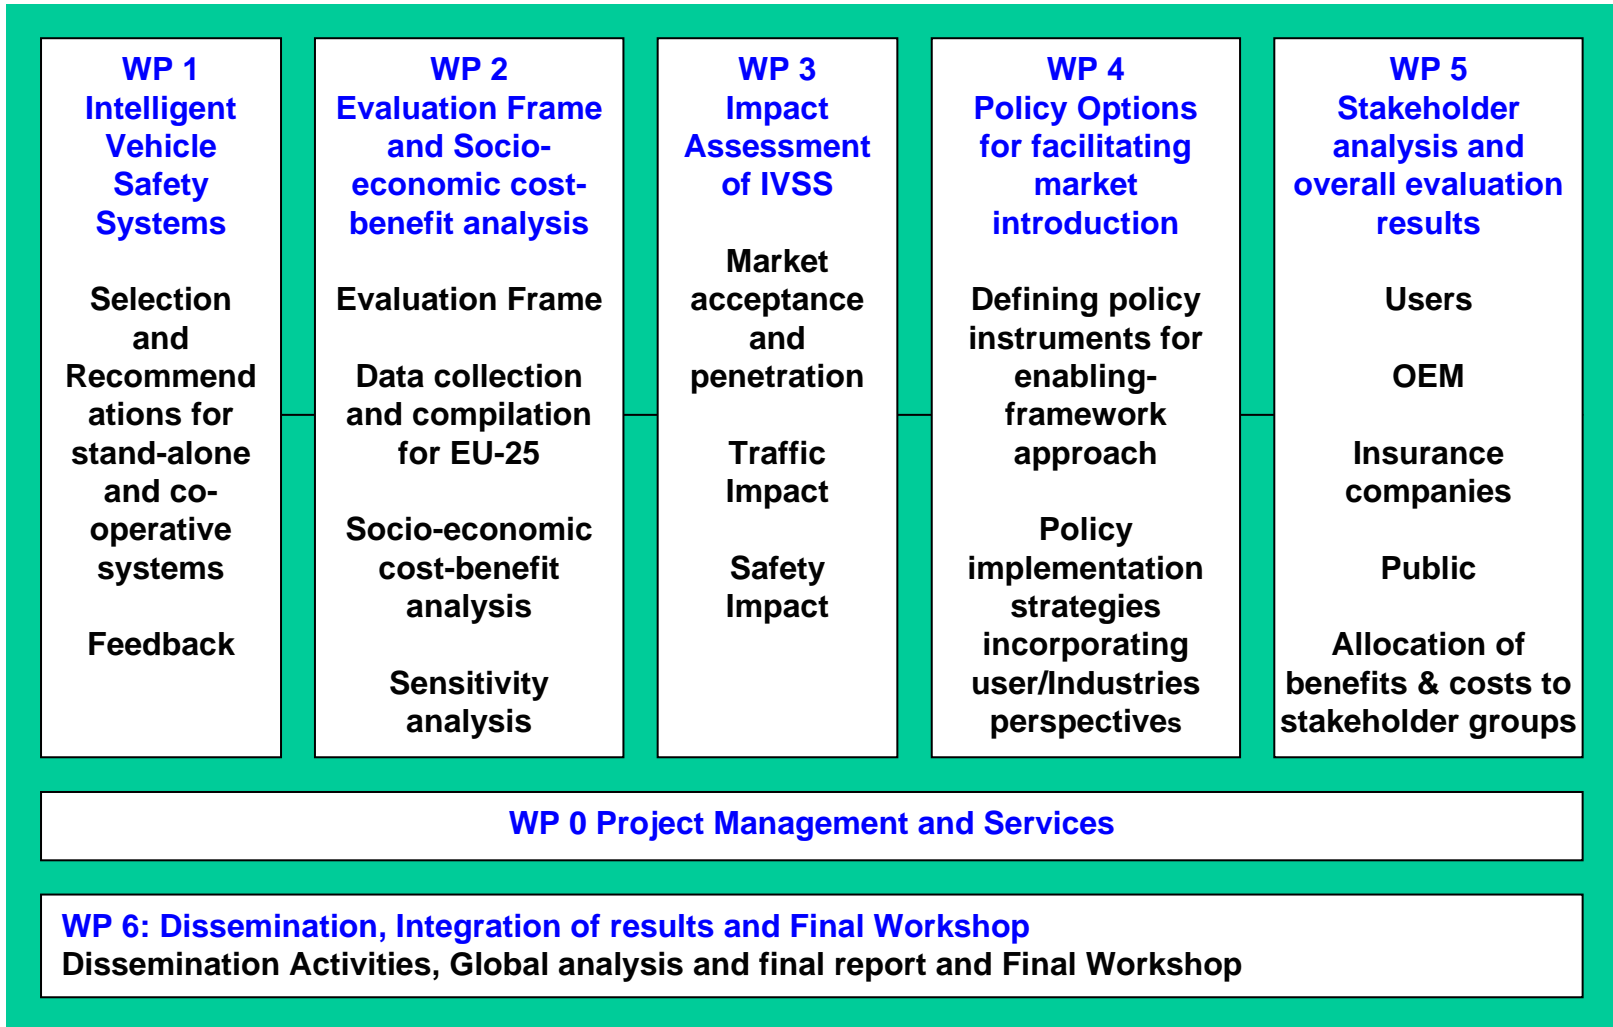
WP 1
Intelligent Vehicle Safety Systems

Selection and Recommendations for stand-alone and co-operative systems

Feedback

WP 2
Evaluation Frame and Socio-economic cost-benefit analysis

Evaluation Frame

Data collection and compilation for EU-25

Socio-economic cost-benefit analysis

Sensitivity analysis

WP 3
Impact Assessment of IVSS

Market acceptance and penetration

Traffic Impact

Safety Impact

WP 4
Policy Options for facilitating market introduction

Defining policy instruments for enabling-framework approach

Policy implementation strategies incorporating user/Industries perspectives

WP 5
Stakeholder analysis and overall evaluation results

Users

OEM

Insurance companies

Public

Allocation of benefits & costs to stakeholder groups

WP 0 Project Management and Services

WP 6: Dissemination, Integration of results and Final Workshop
Dissemination Activities, Global analysis and final report and Final Workshop